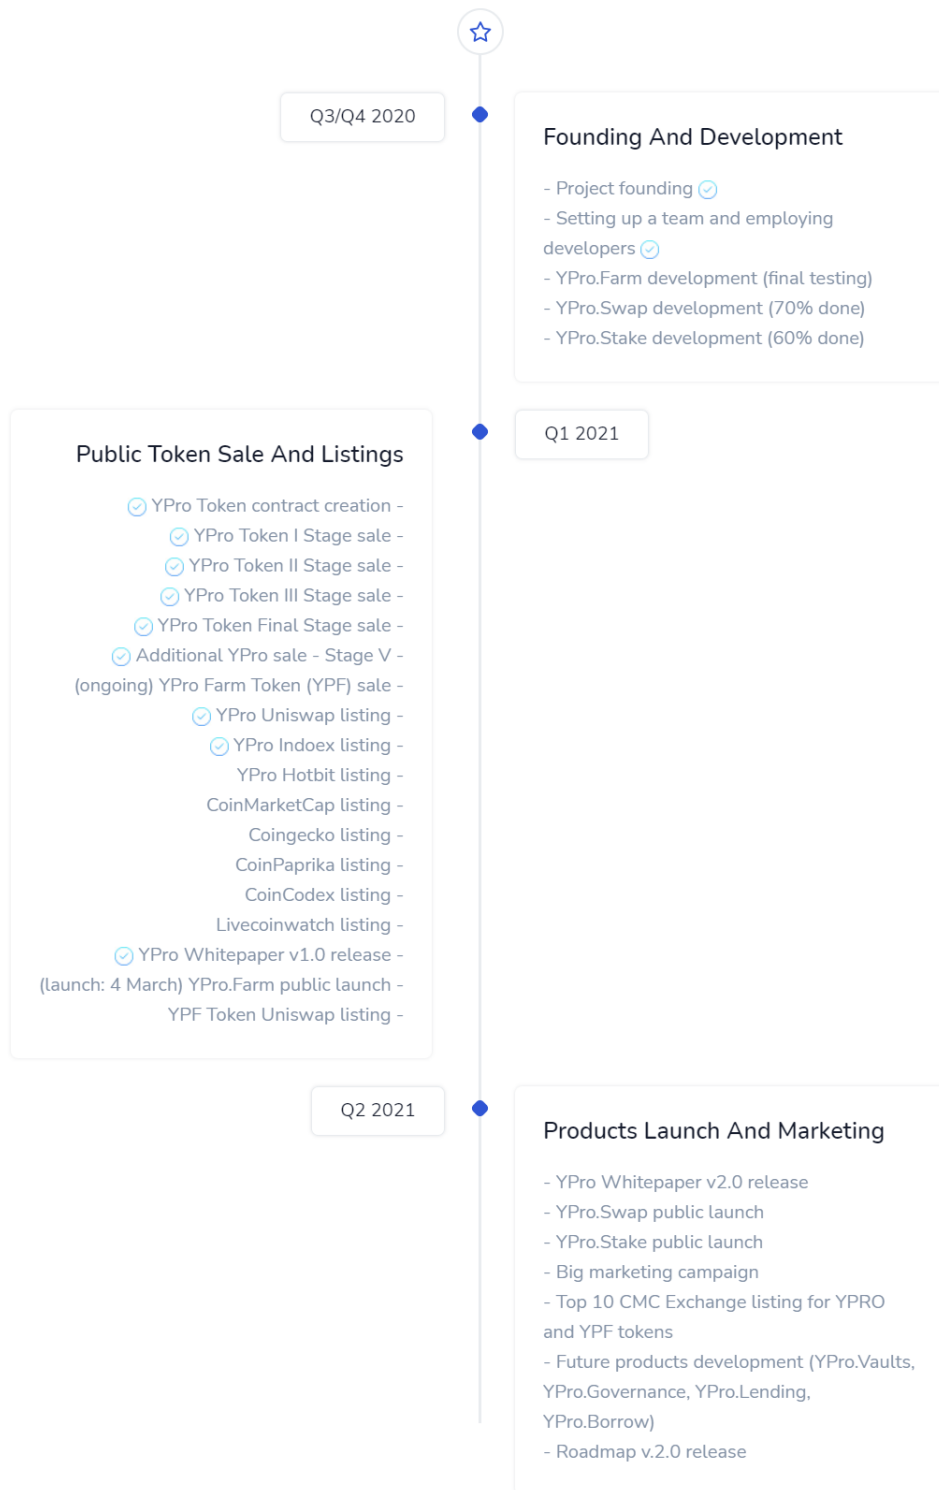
Q3/Q4 2020

Founding And Development

- Project founding
- Setting up a team and employing developers
- YPro.Farm development (final testing)
- YPro.Swap development (70% done)
- YPro.Stake development (60% done)

Q1 2021

Public Token Sale And Listings

YPro Token contract creation -
YPro Token I Stage sale -
YPro Token II Stage sale -
YPro Token III Stage sale -
YPro Token Final Stage sale -
Additional YPro sale - Stage V -
(ongoing) YPro Farm Token (YPF) sale -
YPro Uniswap listing -
YPro Indoex listing -
YPro Hotbit listing -
CoinMarketCap listing -
Coingecko listing -
CoinPaprika listing -
CoinCodex listing -
Livecoinwatch listing -
YPro Whitepaper v1.0 release -
(launch: 4 March) YPro.Farm public launch -
YPF Token Uniswap listing -

Q2 2021

Products Launch And Marketing

- YPro Whitepaper v2.0 release
- YPro.Swap public launch
- YPro.Stake public launch
- Big marketing campaign
- Top 10 CMC Exchange listing for YPRO and YPF tokens
- Future products development (YPro.Vaults, YPro.Governance, YPro.Lending, YPro.Borrow)
- Roadmap v.2.0 release